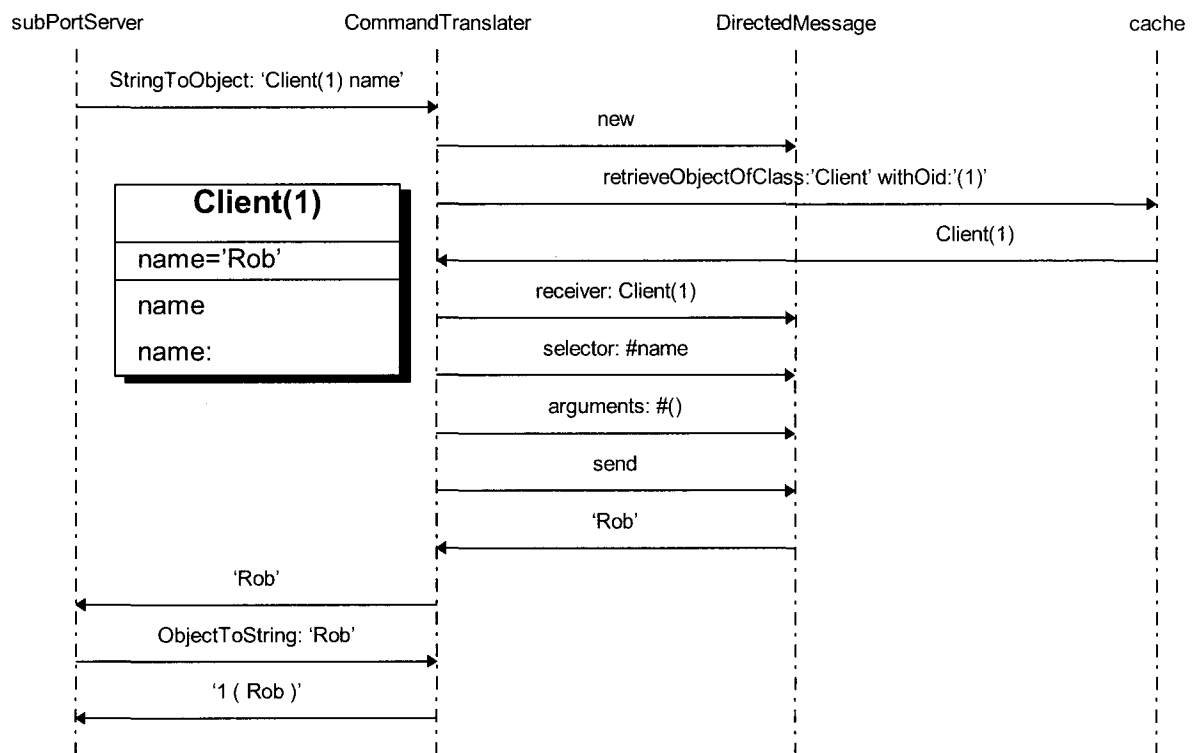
subPortServer

CommandTranslater

DirectedMessage

cache

StringToObject: 'Client(1) name'

new

retrieveObjectOfClass:'Client' withOid:'(1)'

Client(1)

Client(1)

name='Rob'

name

name:

receiver: Client(1)

selector: #name

arguments: #()

send

'Rob'

'Rob'

ObjectToString: 'Rob'

'1 ( Rob )'